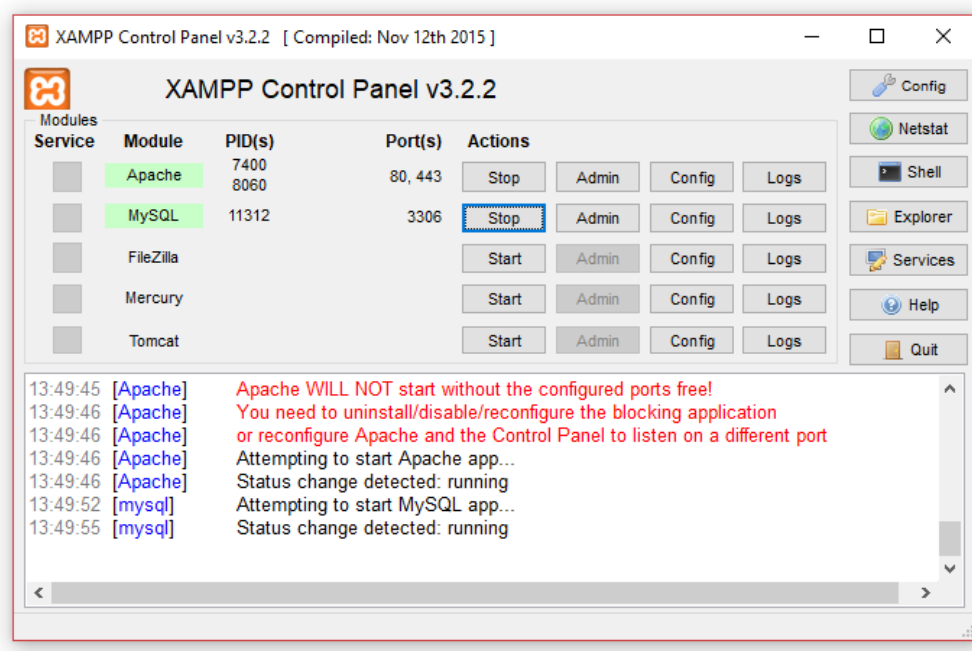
XAMPP Control Panel v3.2.2 [ Compiled: Nov 12th 2015 ]

XAMPP Control Panel v3.2.2

Config
Netstat
Shell
Explorer
Services
Help
Quit

Modules

| Service | Module | PID(s) | Port(s) | Actions | | | |
|---|---|---|---|---|---|---|---|
| | Apache | 7400 8060 | 80, 443 | Stop | Admin | Config | Logs |
| | MySQL | 11312 | 3306 | Stop | Admin | Config | Logs |
| | FileZilla | | | Start | Admin | Config | Logs |
| | Mercury | | | Start | Admin | Config | Logs |
| | Tomcat | | | Start | Admin | Config | Logs |

13:49:45 [Apache] Apache WILL NOT start without the configured ports free!
13:49:46 [Apache] You need to uninstall/disable/reconfigure the blocking application
13:49:46 [Apache] or reconfigure Apache and the Control Panel to listen on a different port
13:49:46 [Apache] Attempting to start Apache app...
13:49:46 [Apache] Status change detected: running
13:49:52 [mysql] Attempting to start MySQL app...
13:49:55 [mysql] Status change detected: running